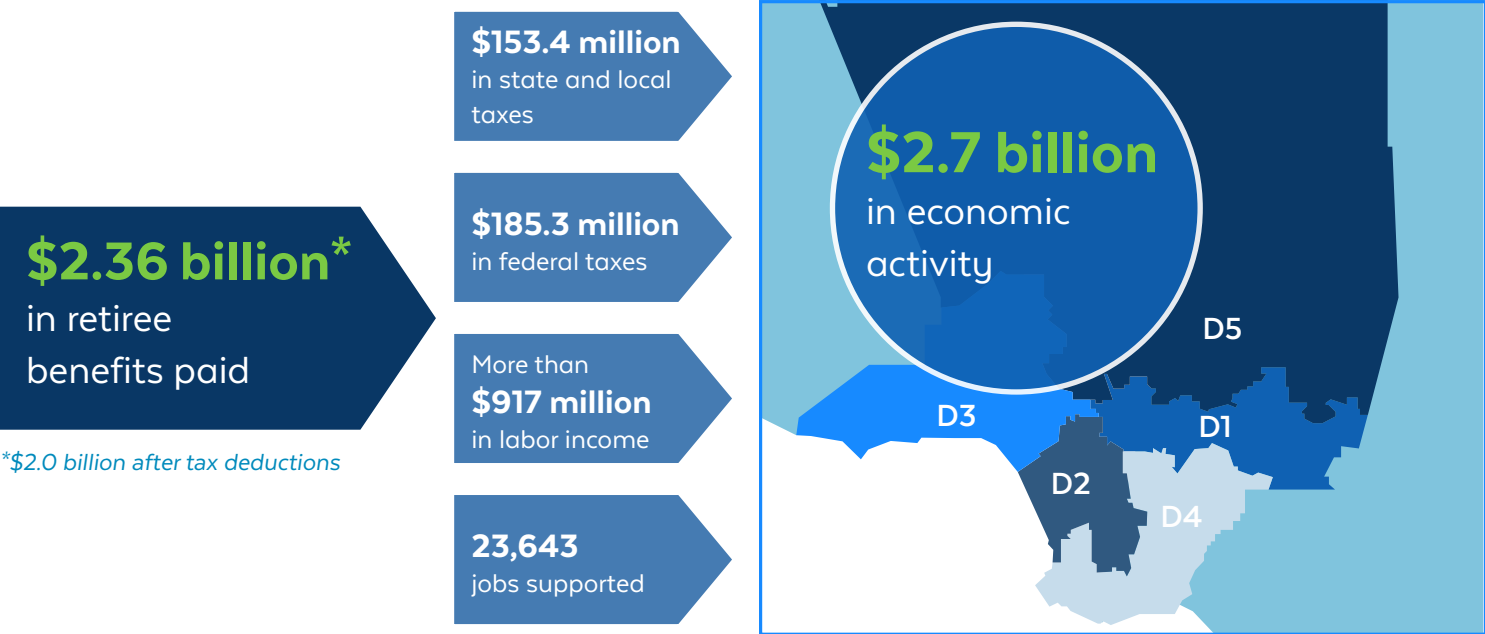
$2.36 billion*
in retiree benefits paid

*$2.0 billion after tax deductions

$153.4 million
in state and local taxes

$185.3 million
in federal taxes

More than
$917 million
in labor income

23,643
jobs supported

$2.7 billion
in economic activity

D5

D3

D1

D2

D4